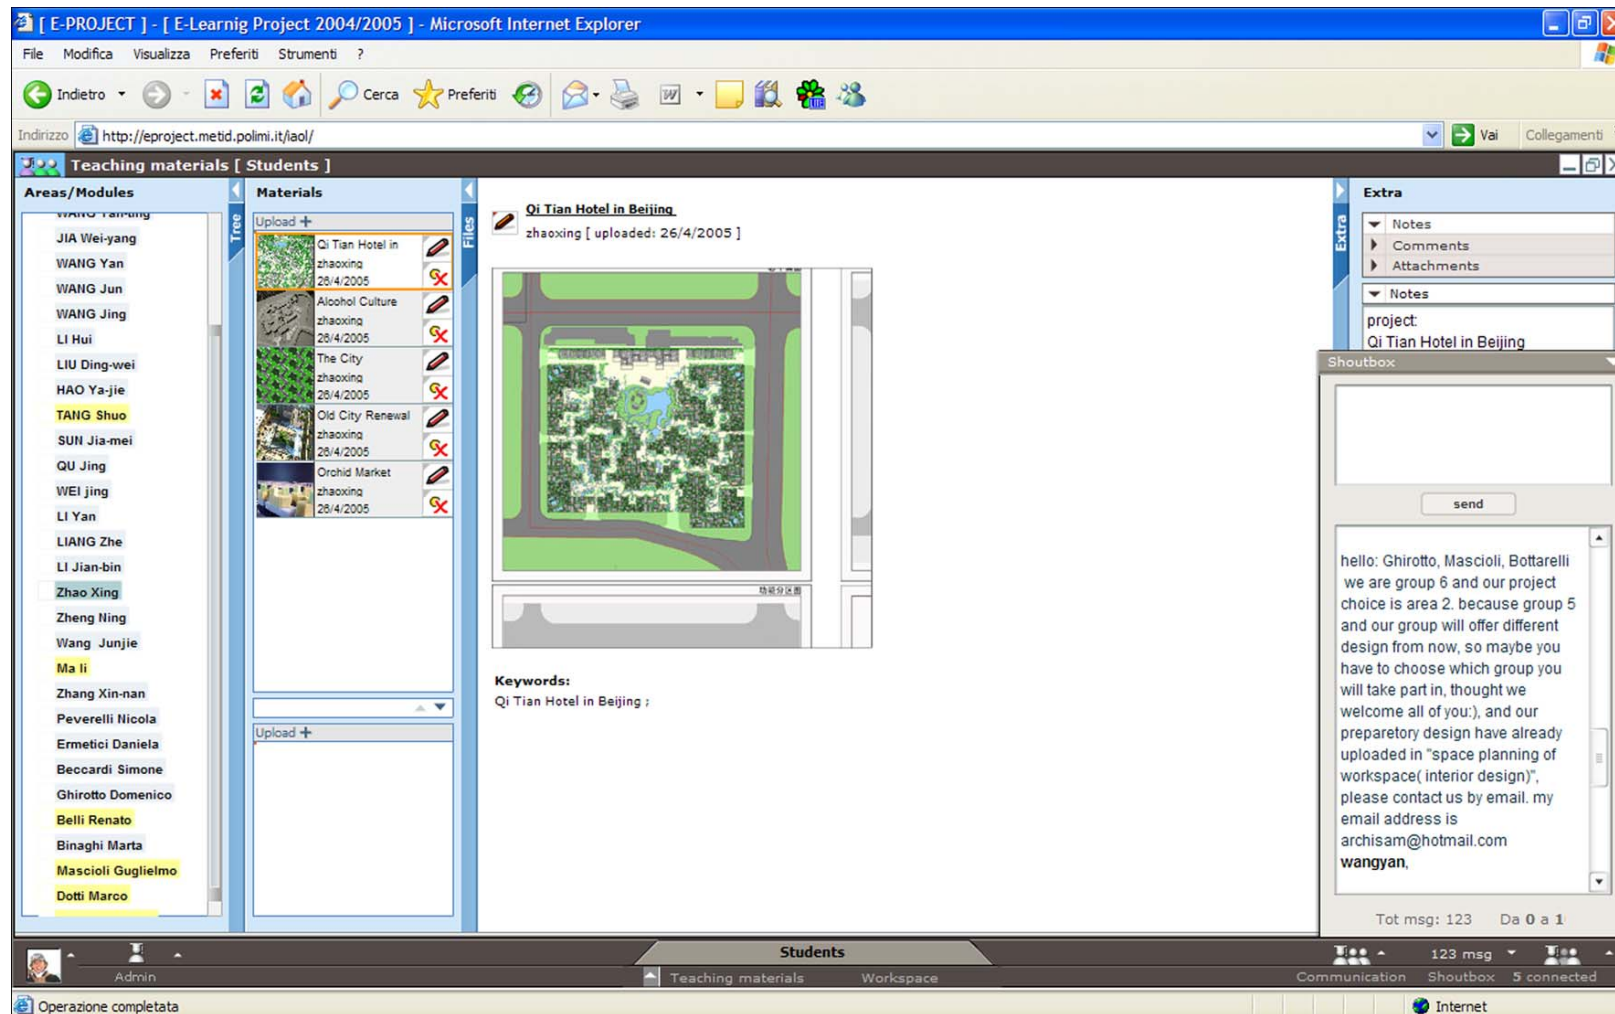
[ E-PROJECT ] - [ E-Learnig Project 2004/2005 ] - Microsoft Internet Explorer

File Modifica Visualizza Preferiti Strumenti ?

Indietro Cerca Preferiti

Indirizzo http://eproject.metid.polimi.it/iaol/ Vai Collegamenti

Teaching materials [ Students ]

Areas/Modules

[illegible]
JIA Wei-yang
WANG Yan
WANG Jun
WANG Jing
LI Hui
LIU Ding-wei
HAO Ya-jie
TANG Shuo
SUN Jia-mei
QU Jing
WEI jing
LI Yan
LIANG Zhe
LI Jian-bin
Zhao Xing
Zheng Ning
Wang Junjie
Ma li
Zhang Xin-nan
Peverelli Nicola
Ermetici Daniela
Beccardi Simone
Ghirotto Domenico
Belli Renato
Binaghi Marta
Mascioli Guglielmo
Dotti Marco

Tree

Materials

Upload +

Qi Tian Hotel in
zhaoxing
26/4/2005

Alcohol Culture
zhaoxing
26/4/2005

The City
zhaoxing
26/4/2005

Old City Renewal
zhaoxing
26/4/2005

Orchid Market
zhaoxing
26/4/2005

Upload +

Files

Qi Tian Hotel in Beijing
zhaoxing [ uploaded: 26/4/2005 ]

Keywords:
Qi Tian Hotel in Beijing ;

Extra

Extra

Notes
Comments
Attachments

Notes
project:
Qi Tian Hotel in Beijing

Shoutbox

send

hello: Ghirotto, Mascioli, Bottarelli we are group 6 and our project choice is area 2. because group 5 and our group will offer different design from now, so maybe you have to choose which group you will take part in, thought we welcome all of you:), and our preparetory design have already uploaded in "space planning of workspace( interior design)", please contact us by email. my email address is archisam@hotmail.com
wangyan,

Tot msg: 123 Da 0 a 1

Admin

Students

Teaching materials Workspace

123 msg

Communication Shoutbox 5 connected

Operazione completata

Internet